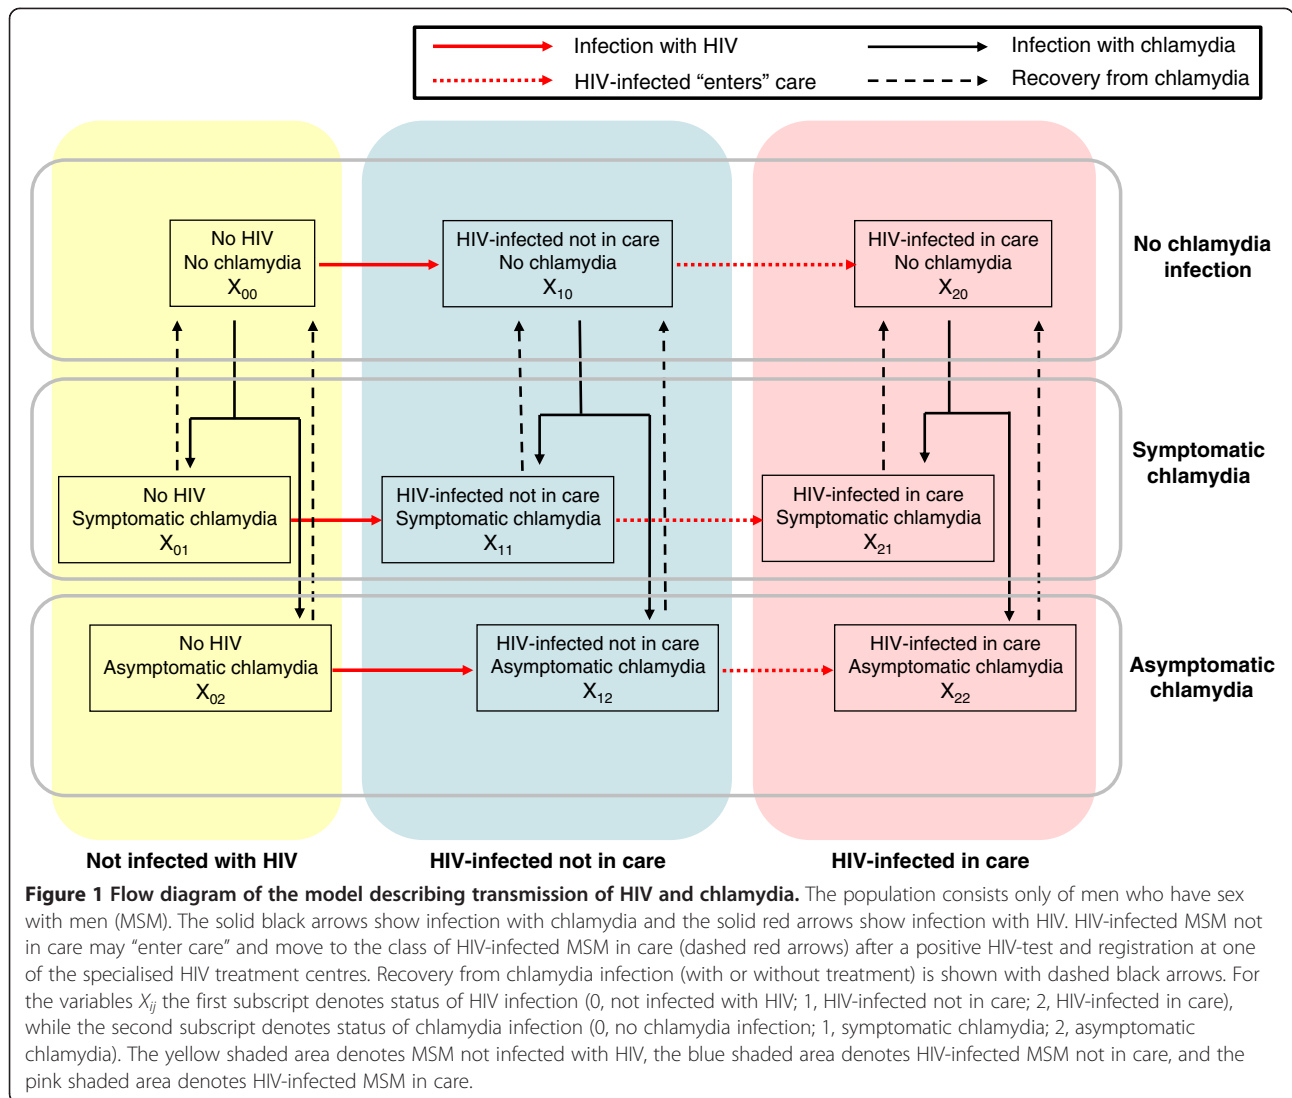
Infection with HIV
HIV-infected “enters” care
Infection with chlamydia
Recovery from chlamydia

No HIV
No chlamydia
$X_{00}$

HIV-infected not in care
No chlamydia
$X_{10}$

HIV-infected in care
No chlamydia
$X_{20}$

No chlamydia infection

No HIV
Symptomatic chlamydia
$X_{01}$

HIV-infected not in care
Symptomatic chlamydia
$X_{11}$

HIV-infected in care
Symptomatic chlamydia
$X_{21}$

Symptomatic chlamydia

No HIV
Asymptomatic chlamydia
$X_{02}$

HIV-infected not in care
Asymptomatic chlamydia
$X_{12}$

HIV-infected in care
Asymptomatic chlamydia
$X_{22}$

Asymptomatic chlamydia

Not infected with HIV
HIV-infected not in care
HIV-infected in care

**Figure 1 Flow diagram of the model describing transmission of HIV and chlamydia.** The population consists only of men who have sex with men (MSM). The solid black arrows show infection with chlamydia and the solid red arrows show infection with HIV. HIV-infected MSM not in care may “enter care” and move to the class of HIV-infected MSM in care (dashed red arrows) after a positive HIV-test and registration at one of the specialised HIV treatment centres. Recovery from chlamydia infection (with or without treatment) is shown with dashed black arrows. For the variables $X_{ij}$ the first subscript denotes status of HIV infection (0, not infected with HIV; 1, HIV-infected not in care; 2, HIV-infected in care), while the second subscript denotes status of chlamydia infection (0, no chlamydia infection; 1, symptomatic chlamydia; 2, asymptomatic chlamydia). The yellow shaded area denotes MSM not infected with HIV, the blue shaded area denotes HIV-infected MSM not in care, and the pink shaded area denotes HIV-infected MSM in care.